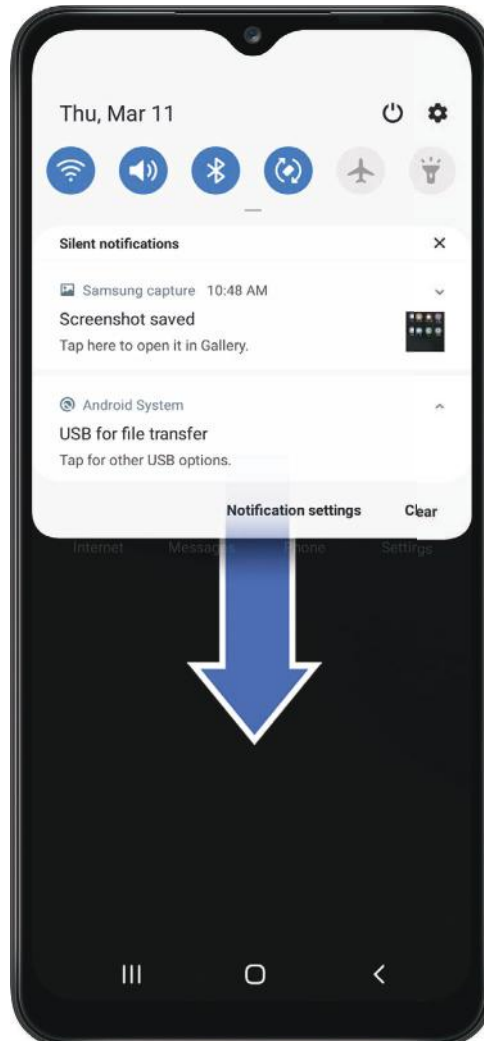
Thu, Mar 11

Silent notifications

Samsung capture 10:48 AM

Screenshot saved

Tap here to open it in Gallery.

Android System

USB for file transfer

Tap for other USB options.

Notification settings Clear

Internet Messages Phone Settings